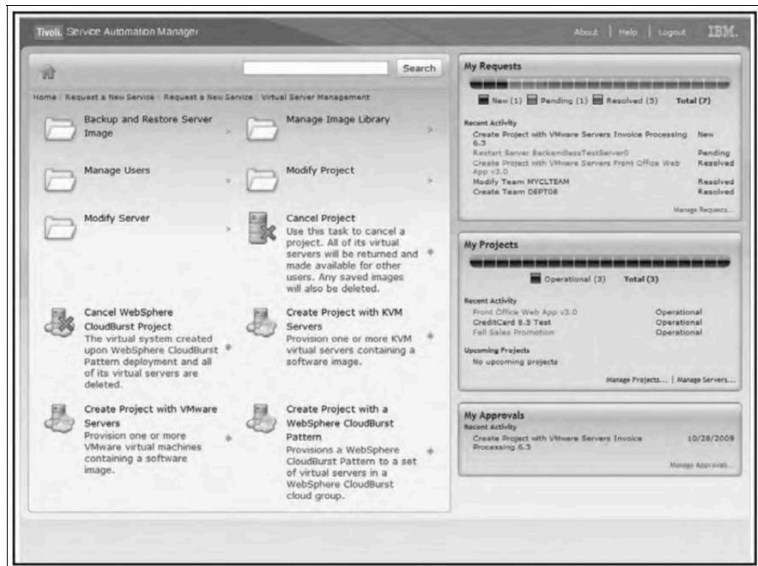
Tivoli. Service Automation Manager

About | Help | Logout IBM.

Search

Home | Request a New Service | Request a New Service | Virtual Server Management

Backup and Restore Server Image

Manage Image Library

Manage Users

Modify Project

Modify Server

Cancel Project
Use this task to cancel a project. All of its virtual servers will be returned and made available for other users. Any saved images will also be deleted.

Cancel WebSphere CloudBurst Project
The virtual system created upon WebSphere CloudBurst Pattern deployment and all of its virtual servers are deleted.

Create Project with KVM Servers
Provision one or more KVM virtual servers containing a software image.

Create Project with VMware Servers
Provision one or more VMware virtual machines containing a software image.

Create Project with a WebSphere CloudBurst Pattern
Provisions a WebSphere CloudBurst Pattern to a set of virtual servers in a WebSphere CloudBurst cloud group.

My Requests

New (1) Pending (1) Resolved (5) Total (7)

Recent Activity

| | |
|---|---|
| Create Project with VMware Servers Invoice Processing 6.3 | New |
| Restart Server BackendlessTestServer0 | Pending |
| Create Project with VMware Servers Front Office Web App v3.0 | Resolved |
| Modify Team MYCLTEAM | Resolved |
| Create Team DEPT08 | Resolved |

Manage Requests...

My Projects

Operational (3) Total (3)

Recent Activity

| | |
|---|---|
| Front Office Web App v3.0 | Operational |
| CreditCard 8.3 Test | Operational |
| Fall Sales Promotion | Operational |

Upcoming Projects
No upcoming projects

Manage Projects... | Manage Servers...

My Approvals
Recent Activity

| | |
|---|---|
| Create Project with VMware Servers Invoice Processing 6.3 | 10/28/2009 |

Manage Approvals...